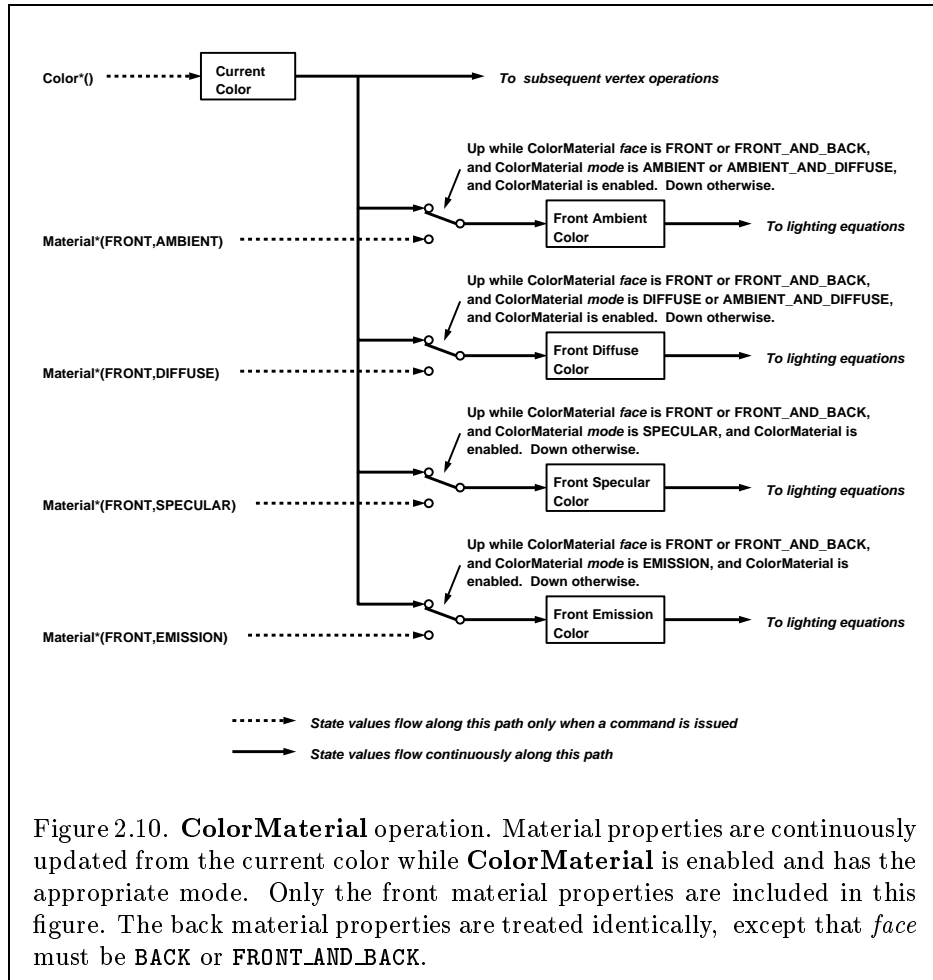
Color*()

Current Color

To subsequent vertex operations

Up while ColorMaterial face is FRONT or FRONT_AND_BACK, and ColorMaterial mode is AMBIENT or AMBIENT_AND_DIFFUSE, and ColorMaterial is enabled. Down otherwise.

Material*(FRONT,AMBIENT)

Front Ambient Color

To lighting equations

Up while ColorMaterial face is FRONT or FRONT_AND_BACK, and ColorMaterial mode is DIFFUSE or AMBIENT_AND_DIFFUSE, and ColorMaterial is enabled. Down otherwise.

Material*(FRONT,DIFFUSE)

Front Diffuse Color

To lighting equations

Up while ColorMaterial face is FRONT or FRONT_AND_BACK, and ColorMaterial mode is SPECULAR, and ColorMaterial is enabled. Down otherwise.

Material*(FRONT,SPECULAR)

Front Specular Color

To lighting equations

Up while ColorMaterial face is FRONT or FRONT_AND_BACK, and ColorMaterial mode is EMISSION, and ColorMaterial is enabled. Down otherwise.

Material*(FRONT,EMISSION)

Front Emission Color

To lighting equations

State values flow along this path only when a command is issued

State values flow continuously along this path

Figure 2.10. ColorMaterial operation. Material properties are continuously updated from the current color while ColorMaterial is enabled and has the appropriate mode. Only the front material properties are included in this figure. The back material properties are treated identically, except that face must be BACK or FRONT_AND_BACK.